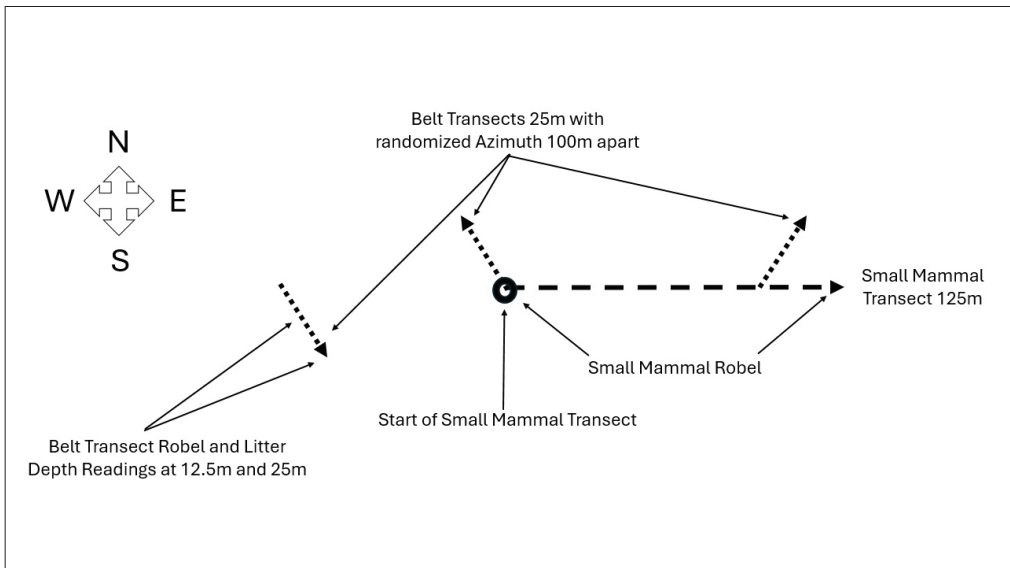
Belt Transects 25m with randomized Azimuth 100m apart

N

W

E

S

Small Mammal Transect 125m

Small Mammal Robel

Start of Small Mammal Transect

Belt Transect Robel and Litter Depth Readings at 12.5m and 25m